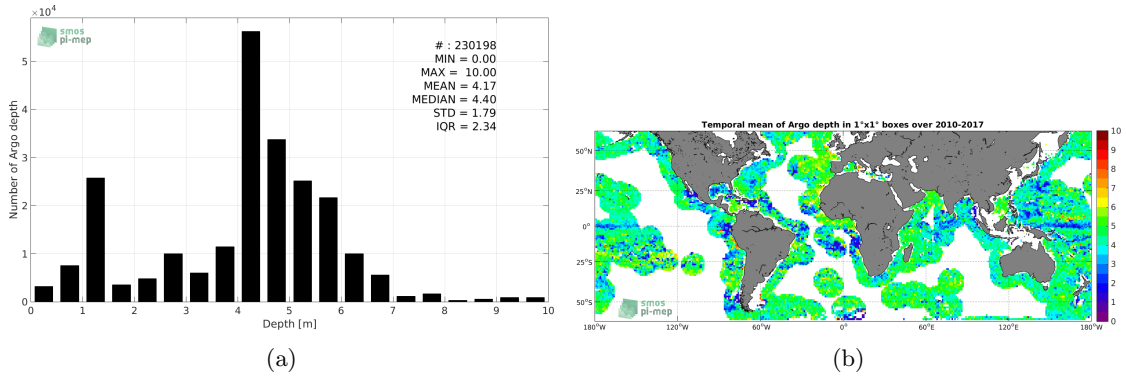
$\times 10^4$

smos
pi-mep

# : 230198
MIN = 0.00
MAX = 10.00
MEAN = 4.17
MEDIAN = 4.40
STD = 1.79
IQR = 2.34

Number of Argo depth

0
1
2
3
4
5

0 1 2 3 4 5 6 7 8 9 10

Depth [m]

(a)

Temporal mean of Argo depth in 1°x1° boxes over 2010-2017

50°N
25°N
0°
25°S
50°S

180°W 120°W 60°W 0° 60°E 120°E 180°W

smos
pi-mep

10
9
8
7
6
5
4
3
2
1
0

(b)